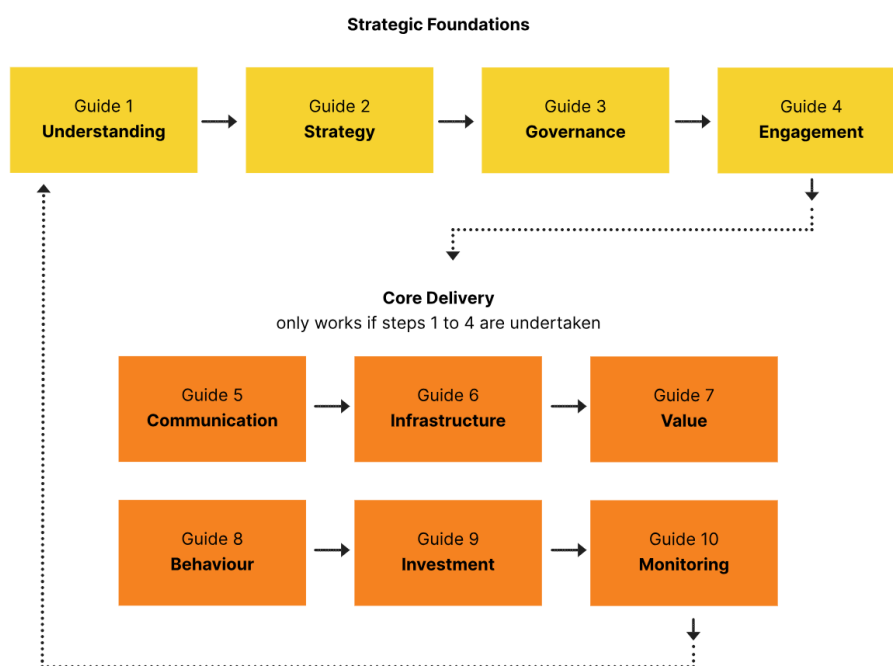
Strategic Foundations

Guide 1
Understanding

Guide 2
Strategy

Guide 3
Governance

Guide 4
Engagement

Core Delivery
only works if steps 1 to 4 are undertaken

Guide 5
Communication

Guide 6
Infrastructure

Guide 7
Value

Guide 8
Behaviour

Guide 9
Investment

Guide 10
Monitoring